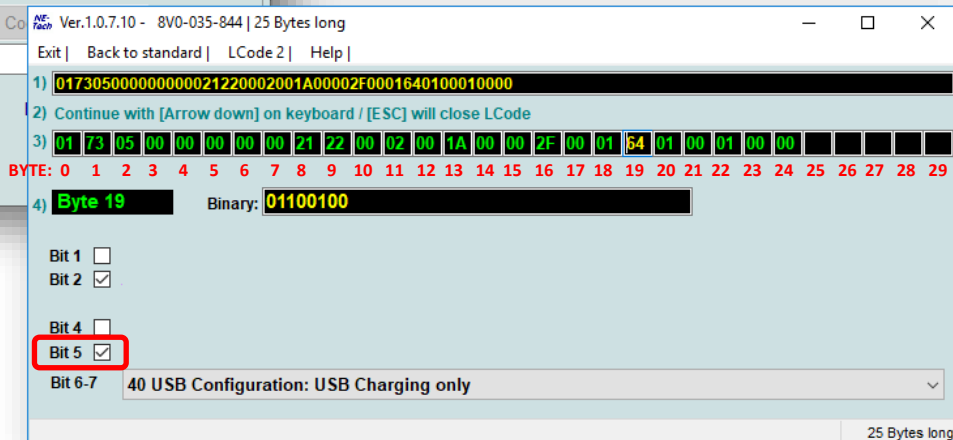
Co

NE-Tech Ver.1.0.7.10 - 8V0-035-844 | 25 Bytes long

Exit | Back to standard | LCode 2 | Help |

1) 01730500000000000021220002001A00002F0001640100010000

2) Continue with [Arrow down] on keyboard / [ESC] will close LCode

3)
| 01 | 73 | 05 | 00 | 00 | 00 | 00 | 00 | 21 | 22 | 00 | 02 | 00 | 1A | 00 | 00 | 2F | 00 | 01 | 64 | 01 | 00 | 01 | 00 | 00 | | | | | |
|---|---|---|---|---|---|---|---|---|---|---|---|---|---|---|---|---|---|---|---|---|---|---|---|---|---|---|---|---|---|
| 0 | 1 | 2 | 3 | 4 | 5 | 6 | 7 | 8 | 9 | 10 | 11 | 12 | 13 | 14 | 15 | 16 | 17 | 18 | 19 | 20 | 21 | 22 | 23 | 24 | 25 | 26 | 27 | 28 | 29 |

BYTE:

4) Byte 19 Binary: 01100100

Bit 1
Bit 2

Bit 4
Bit 5
Bit 6-7 40 USB Configuration: USB Charging only

25 Bytes long